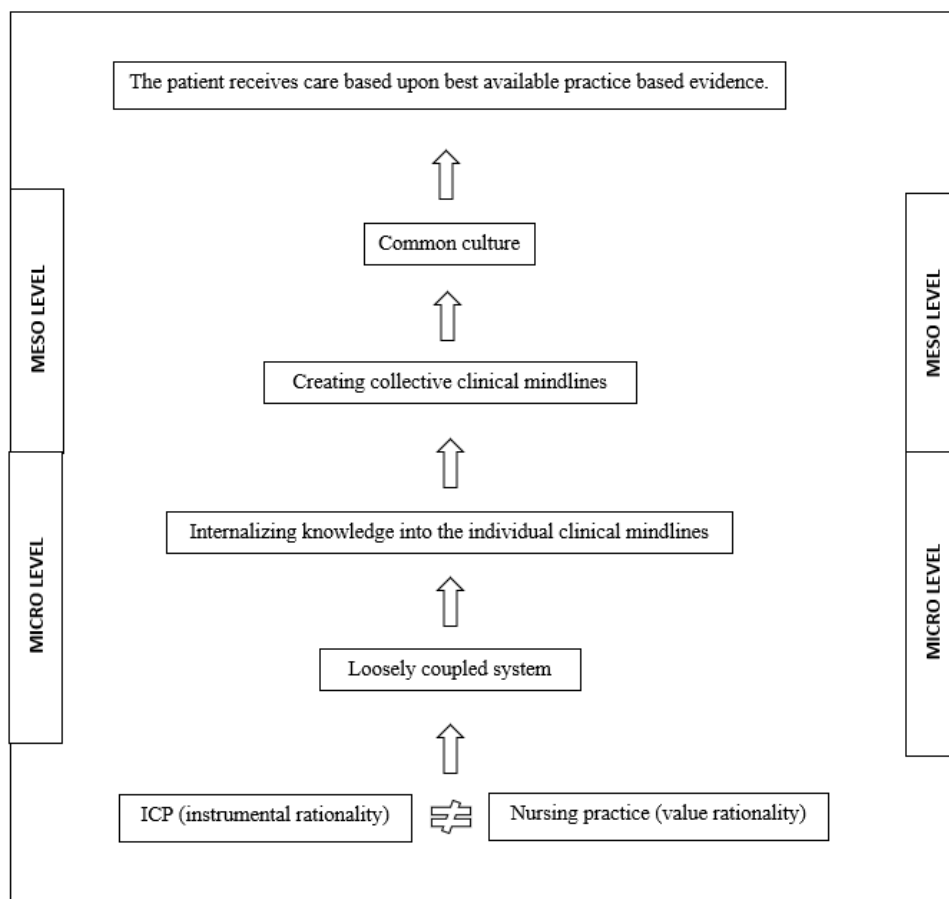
The patient receives care based upon best available practice based evidence.

Common culture

Creating collective clinical mindlines

Internalizing knowledge into the individual clinical mindlines

Loosely coupled system

ICP (instrumental rationality)

Nursing practice (value rationality)

MESO LEVEL

MICRO LEVEL

MESO LEVEL

MICRO LEVEL